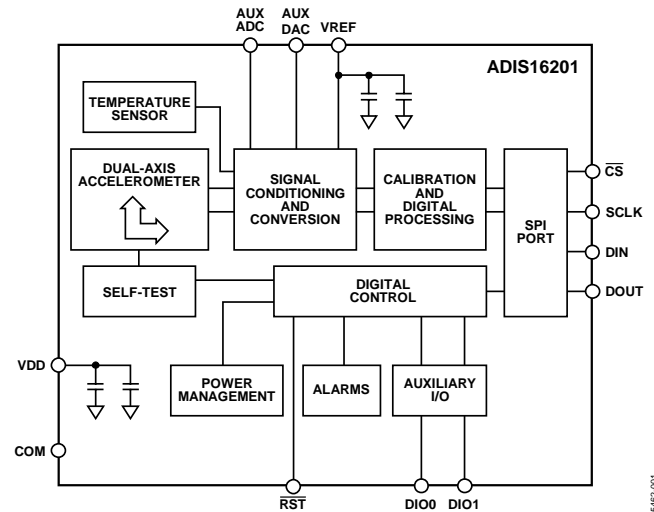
AUX ADC
AUX DAC
VREF
ADIS16201
TEMPERATURE SENSOR
DUAL-AXIS ACCELEROMETER
SIGNAL CONDITIONING AND CONVERSION
CALIBRATION AND DIGITAL PROCESSING
SPI PORT
$\overline{CS}$
SCLK
DIN
DOUT
SELF-TEST
DIGITAL CONTROL
VDD
POWER MANAGEMENT
ALARMS
AUXILIARY I/O
COM
$\overline{RST}$
DIO0
DIO1
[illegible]